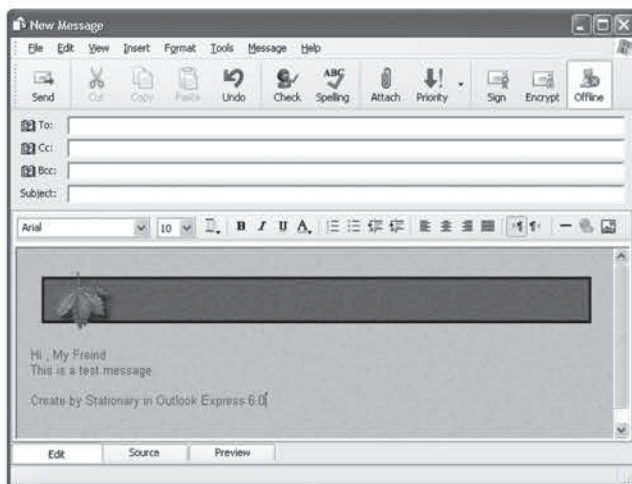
New Message

File Edit View Insert Format Tools Message Help

Send Cut Copy Paste Undo Check Spelling Attach Priority Sign Encrypt Offline

To:
Cc:
Bcc:
Subject:

Arial 10 B I U A

Hi , My Freind
This is a test message

Create by Stationary in Outlook Express 6.0

Edit Source Preview